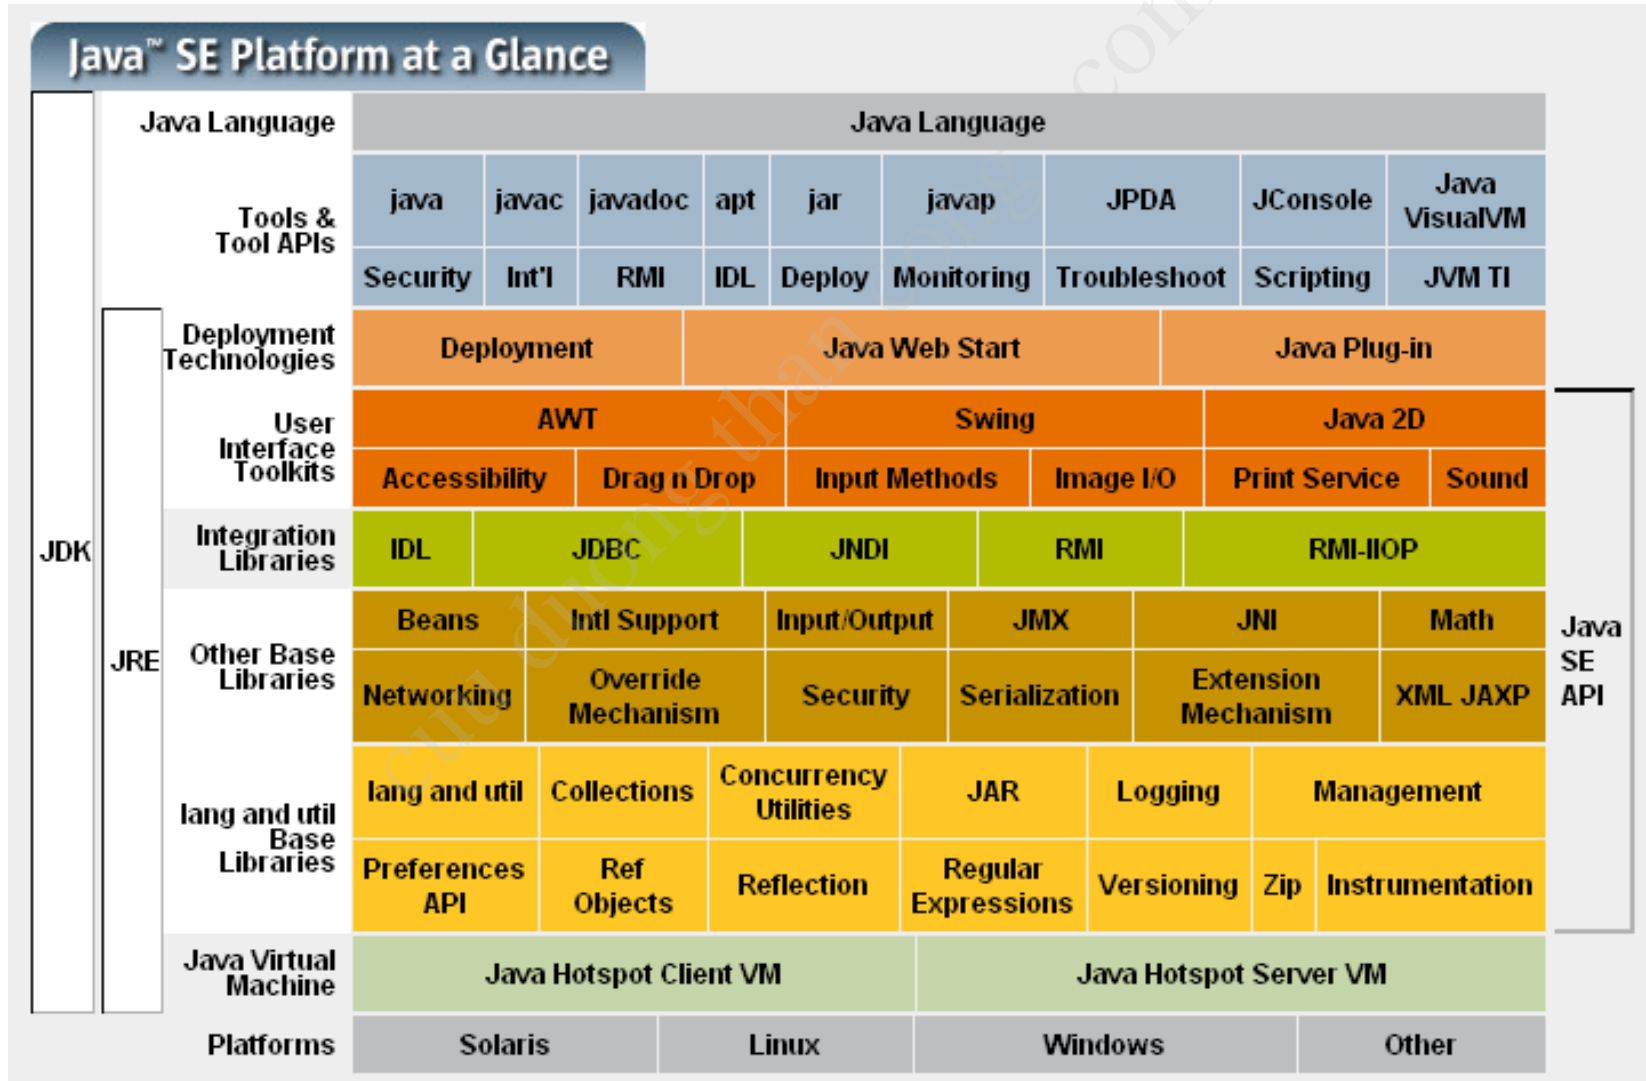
Java™ SE Platform at a Glance

JDK

JRE

Java Language

| Java Language |
|---|

Tools & Tool APIs

| java | javac | javadoc | apt | jar | javap | JPDA | JConsole | Java VisualVM |
|---|---|---|---|---|---|---|---|---|
| Security | Int'l | RMI | IDL | Deploy | Monitoring | Troubleshoot | Scripting | JVM TI |

Deployment Technologies

| Deployment | Java Web Start | Java Plug-in |
|---|---|---|

User Interface Toolkits

| AWT | Swing | Java 2D |
|---|---|---|

| Accessibility | Drag n Drop | Input Methods | Image I/O | Print Service | Sound |
|---|---|---|---|---|---|

Integration Libraries

| IDL | JDBC | JNDI | RMI | RMI-IIOP |
|---|---|---|---|---|

Other Base Libraries

| Beans | Intl Support | Input/Output | JMX | JNI | Math |
|---|---|---|---|---|---|
| Networking | Override Mechanism | Security | Serialization | Extension Mechanism | XML JAXP |

lang and util Base Libraries

| lang and util | Collections | Concurrency Utilities | JAR | Logging | Management |
|---|---|---|---|---|---|

| Preferences API | Ref Objects | Reflection | Regular Expressions | Versioning | Zip | Instrumentation |
|---|---|---|---|---|---|---|

Java Virtual Machine

| Java Hotspot Client VM | Java Hotspot Server VM |
|---|---|

Platforms

| Solaris | Linux | Windows | Other |
|---|---|---|---|

Java SE API